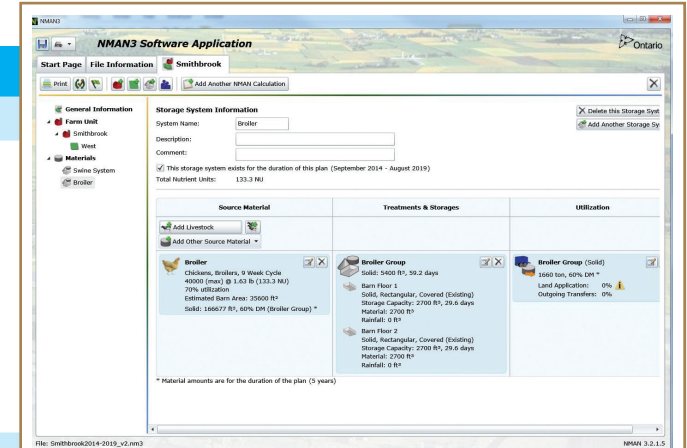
NMAN3

NMAN3 Software Application

Ontario

Start Page | File Information | Smithbrook

Print | Add Another NMAN Calculation

General Information
Farm Unit
Smithbrook
West
Materials
Swine System
Broiler

Storage System Information

System Name: Broiler
Description:
Comment:

This storage system exists for the duration of this plan (September 2014 - August 2019)

Total Nutrient Units: 133.3 NU

Delete this Storage Syst
Add Another Storage Sy

Source Material

Add Livestock
Add Other Source Material

Broiler
Chickens, Broilers, 9 Week Cycle
40000 (max) @ 1.63 lb (133.3 NU)
70% utilization
Estimated Barn Area: 35600 ft²
Solid: 166677 ft³, 60% DM (Broiler Group) *

Treatments & Storages

Broiler Group
Solid: 5400 ft³, 59.2 days

Barn Floor 1
Solid, Rectangular, Covered (Existing)
Storage Capacity: 2700 ft³, 29.6 days
Material: 2700 ft³
Rainfall: 0 ft³

Barn Floor 2
Solid, Rectangular, Covered (Existing)
Storage Capacity: 2700 ft³, 29.6 days
Material: 2700 ft³
Rainfall: 0 ft³

Utilization

Broiler Group (Solid)
1660 ton, 60% DM *
Land Application: 0%
Outgoing Transfers: 0%

* Material amounts are for the duration of the plan (5 years)

File: Smithbrook2014-2019_v2.nm3

NMAN 3.2.1.5